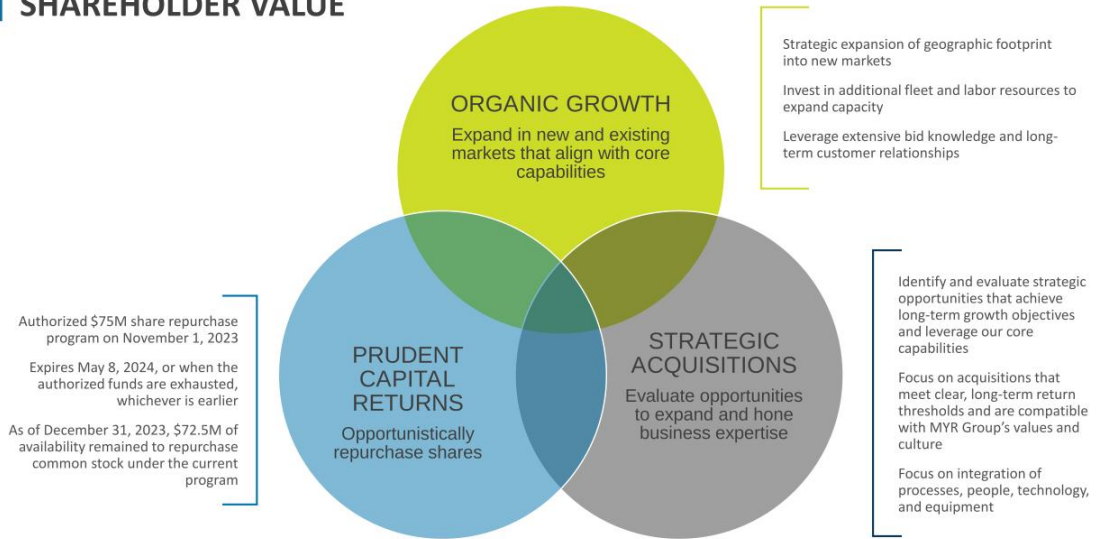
SHAREHOLDER VALUE

ORGANIC GROWTH
Expand in new and existing markets that align with core capabilities

Strategic expansion of geographic footprint into new markets

Invest in additional fleet and labor resources to expand capacity

Leverage extensive bid knowledge and long-term customer relationships

Authorized $75M share repurchase program on November 1, 2023

Expires May 8, 2024, or when the authorized funds are exhausted, whichever is earlier

As of December 31, 2023, $72.5M of availability remained to repurchase common stock under the current program

PRUDENT CAPITAL RETURNS
Opportunistically repurchase shares

STRATEGIC ACQUISITIONS
Evaluate opportunities to expand and hone business expertise

Identify and evaluate strategic opportunities that achieve long-term growth objectives and leverage our core capabilities

Focus on acquisitions that meet clear, long-term return thresholds and are compatible with MYR Group's values and culture

Focus on integration of processes, people, technology, and equipment